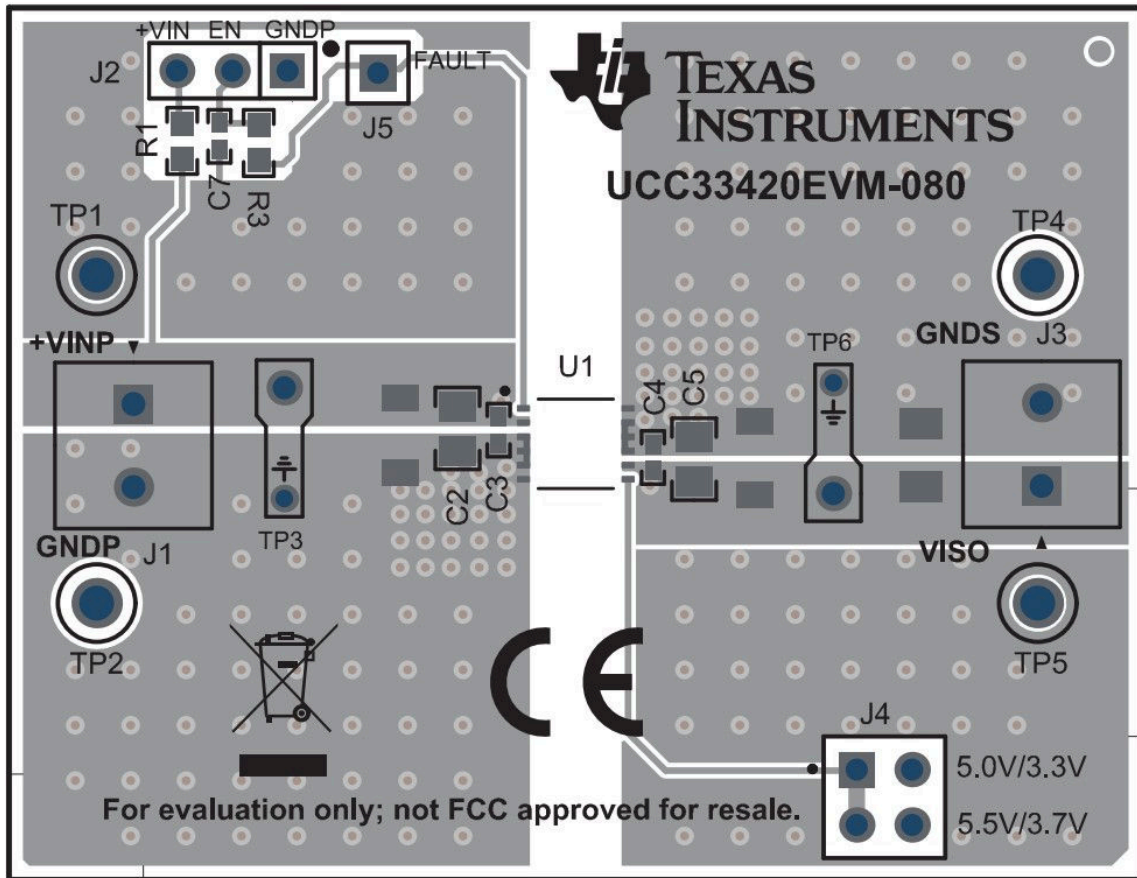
+VIN EN GNDP
J2
FAULT
J5
R1
C7
R3
TEXAS INSTRUMENTS
UCC33420EVM-080
TP1
TP4
+VINP
TP6
GNDS J3
U1
C4 C5
C2 C3
TP3
GNDP J1
VISO
TP2
TP5
CE
J4
5.0V/3.3V
5.5V/3.7V
For evaluation only; not FCC approved for resale.